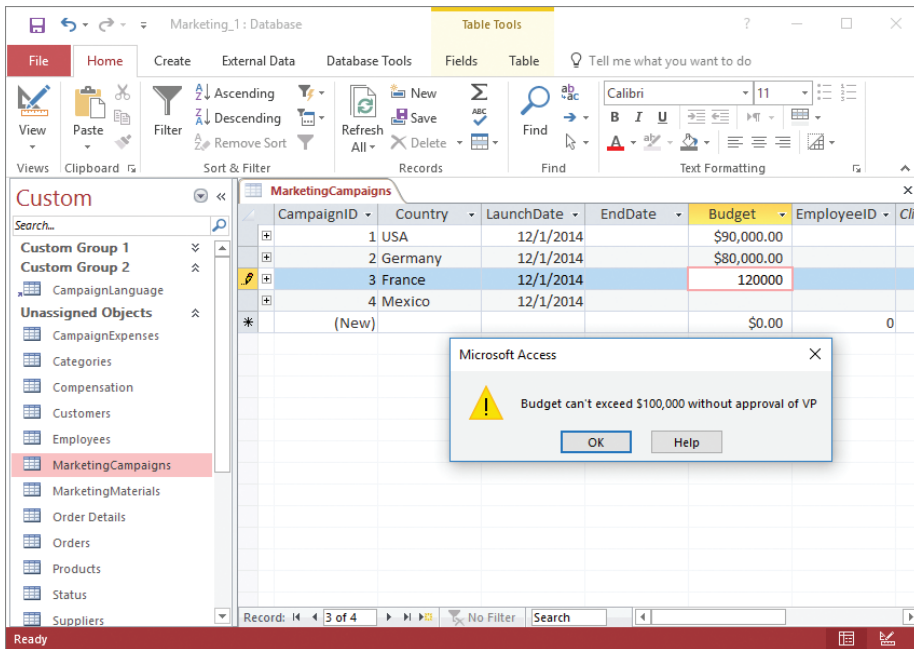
Marketing_1 : Database

Table Tools

?

File Home Create External Data Database Tools Fields Table Tell me what you want to do

View

Paste

Filter

Ascending
Descending
Remove Sort

Refresh All

New
Save
Delete

Find

Calibri
11

B I U

Views Clipboard Sort & Filter Records Find Text Formatting

Custom

Search...

Custom Group 1
Custom Group 2
CampaignLanguage
Unassigned Objects
CampaignExpenses
Categories
Compensation
Customers
Employees
MarketingCampaigns
MarketingMaterials
Order Details
Orders
Products
Status
Suppliers

MarketingCampaigns

| CampaignID | Country | LaunchDate | EndDate | Budget | EmployeeID | Cli |
|---|---|---|---|---|---|---|
| 1 | USA | 12/1/2014 | | $90,000.00 | | |
| 2 | Germany | 12/1/2014 | | $80,000.00 | | |
| 3 | France | 12/1/2014 | | 120000 | | |
| 4 | Mexico | 12/1/2014 | | | | |
| (New) | | | | $0.00 | 0 | |

Microsoft Access

Budget can't exceed $100,000 without approval of VP

OK Help

Record: 3 of 4 No Filter Search

Ready